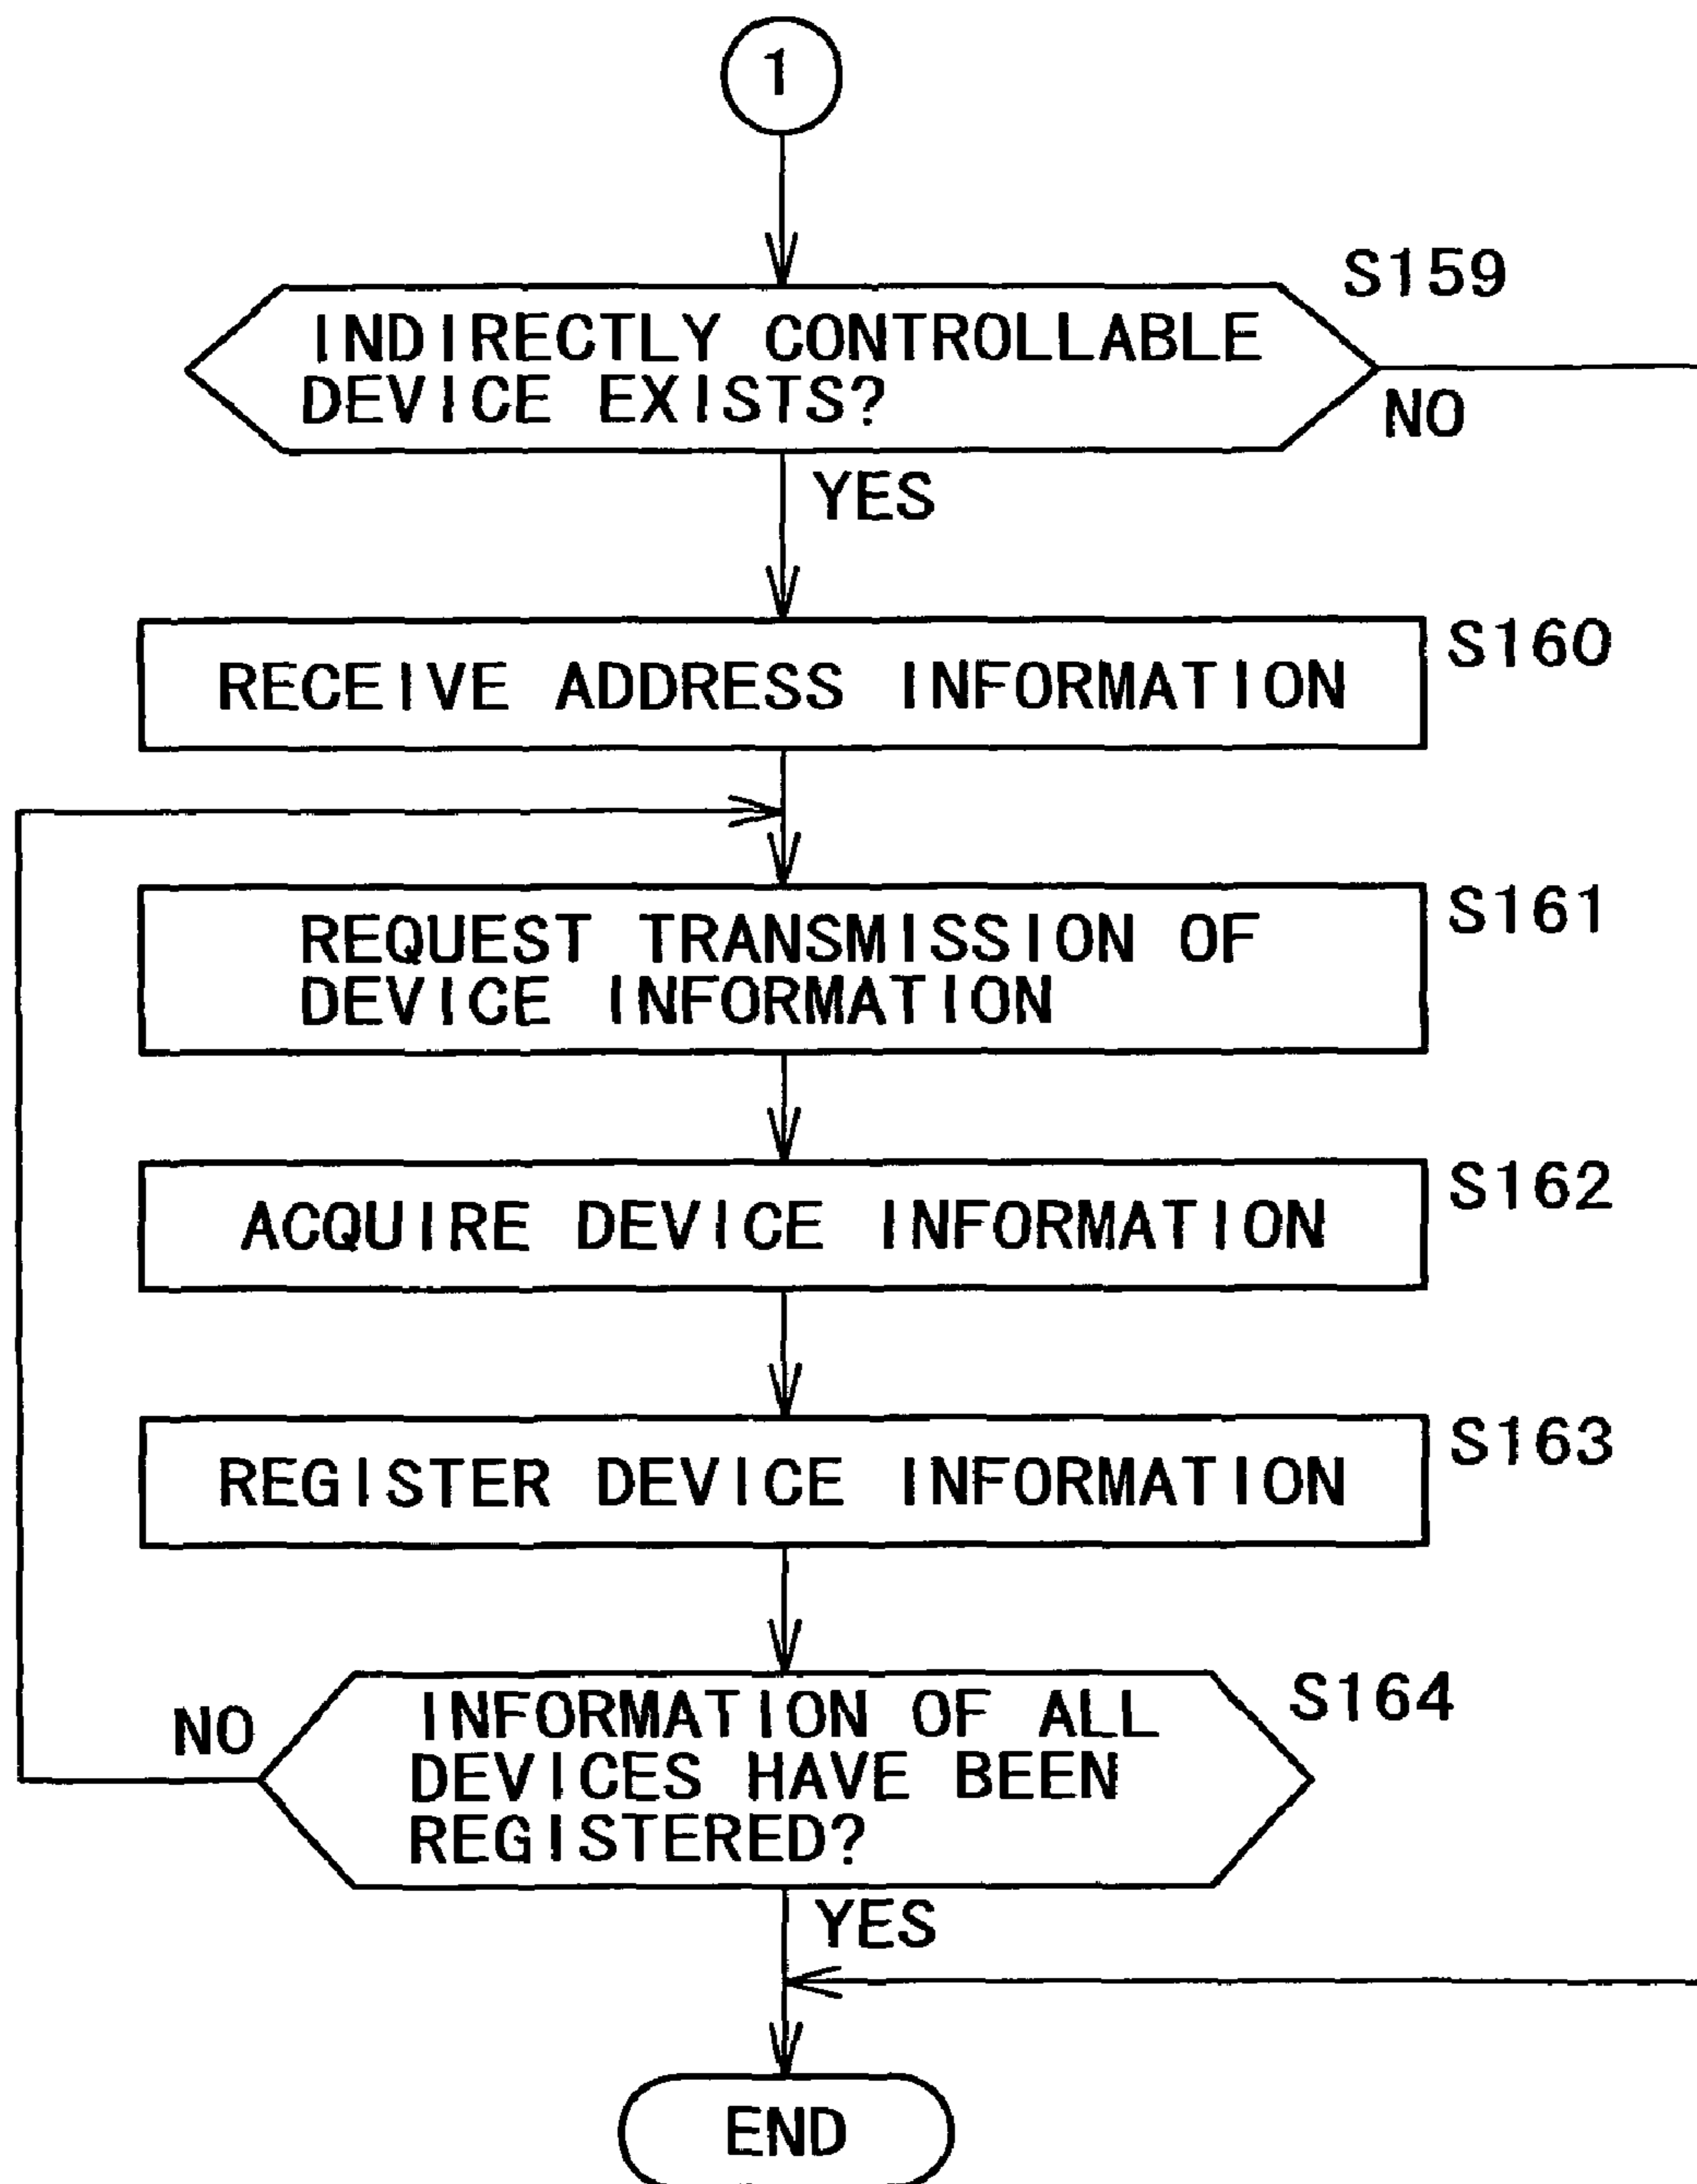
1

S159

INDIRECTLY CONTROLLABLE DEVICE EXISTS?

NO

YES

S160

RECEIVE ADDRESS INFORMATION

S161

REQUEST TRANSMISSION OF DEVICE INFORMATION

S162

ACQUIRE DEVICE INFORMATION

S163

REGISTER DEVICE INFORMATION

S164

NO

INFORMATION OF ALL DEVICES HAVE BEEN REGISTERED?

YES

END